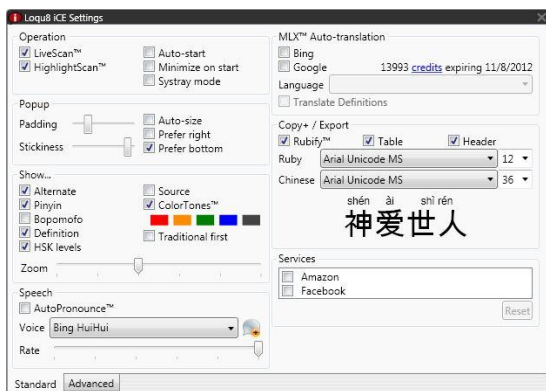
Loqu8 iCE Settings

Operation
LiveScan™
HighlightScan™
Auto-start
Minimize on start
Systray mode

Popup
Padding
Stickiness
Auto-size
Prefer right
Prefer bottom

Show...
Alternate
Pinyin
Bopomofo
Definition
HSK levels
Source
ColorTones™
Traditional first
Zoom

Speech
AutoPronounce™
Voice Bing HuiHui
Rate

MLX™ Auto-translation
Bing
Google 13993 credits expiring 11/8/2012
Language
Translate Definitions

Copy+ / Export
Rubify™
Table
Header
Ruby Arial Unicode MS 12
Chinese Arial Unicode MS 36
shén ài shì rén
神爱世人

Services
Amazon
Facebook
Reset

Standard Advanced